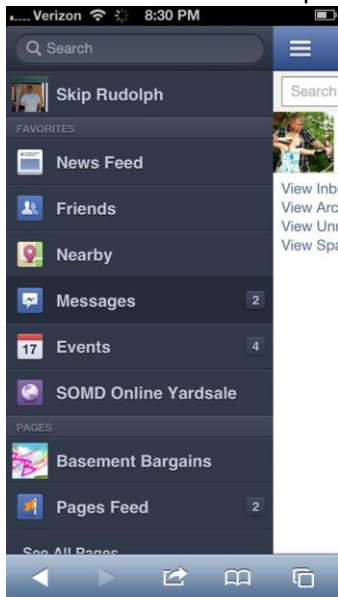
Verizon 8:30 PM

Search

Skip Rudolph

FAVORITES

News Feed

Friends

Nearby

Messages 2

17 Events 4

SOMD Online Yardsale

PAGES

Basement Bargains

Pages Feed 2

See All Pages

Search

View Inb
View Arc
View Un
View Spa